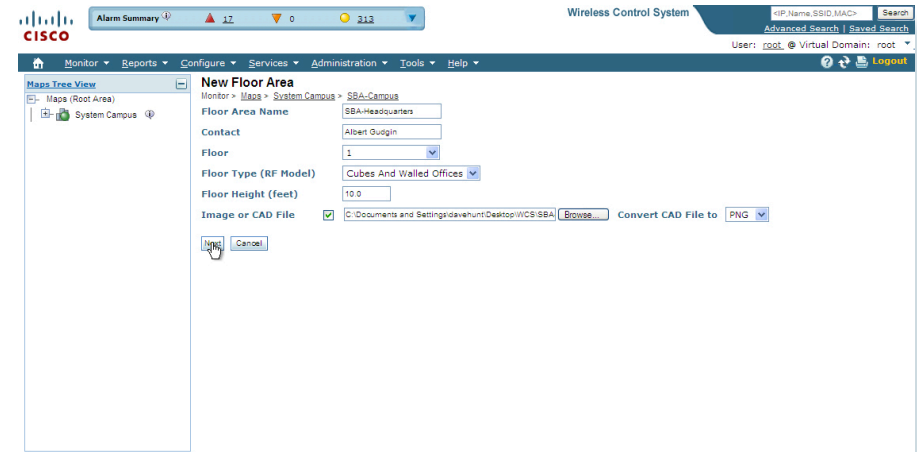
cisco

Alarm Summary 17 0 313

Wireless Control System

<IP,Name,SSID,MAC> Search

Advanced Search | Saved Search

User: root @ Virtual Domain: root

Monitor ▾ Reports ▾ Configure ▾ Services ▾ Administration ▾ Tools ▾ Help ▾

Logout

Maps Tree View

Maps (Root Area)

System Campus

New Floor Area

Monitor > Maps > System Campus > SBA-Campus

| | |
|---|---|
| Floor Area Name | SBA-Headquarters |
| Contact | Albert Gudgin |
| Floor | 1 |
| Floor Type (RF Model) | Cubes And Walled Offices |
| Floor Height (feet) | 10.0 |
| Image or CAD File | C:\Documents and Settings\davehunt\Desktop\WCS\SBA Browse... Convert CAD File to PNG |

Next Cancel